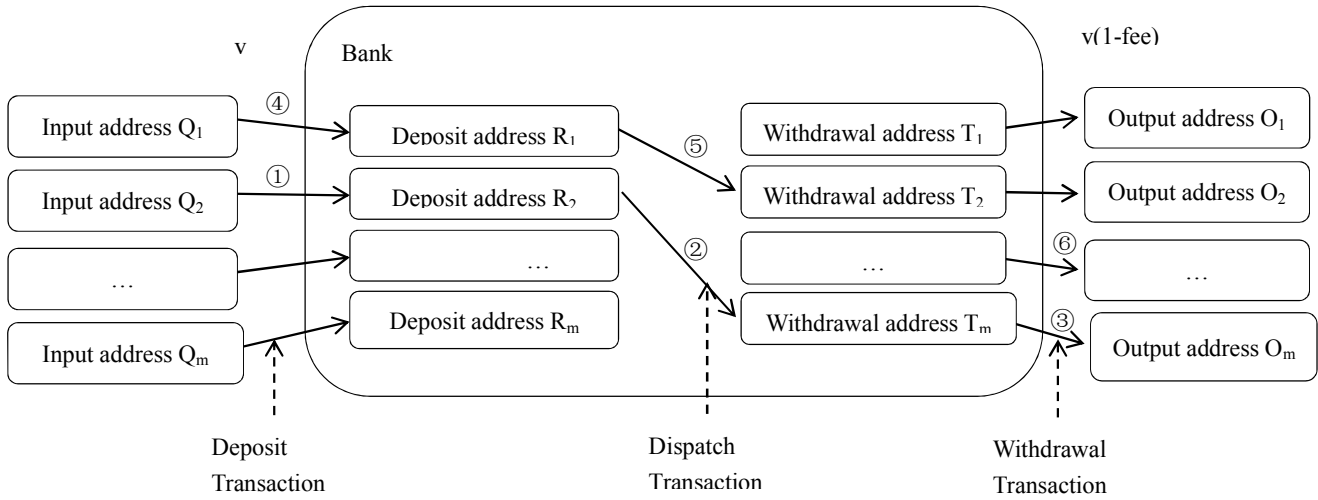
v

Bank

v(1-fee)

④

Input address $Q_1$

Deposit address $R_1$

⑤

Withdrawal address $T_1$

Output address $O_1$

①

Input address $Q_2$

Deposit address $R_2$

Withdrawal address $T_2$

Output address $O_2$

②

…

…

…

⑥

…

Deposit address $R_m$

Withdrawal address $T_m$

③

Input address $Q_m$

Output address $O_m$

Deposit Transaction

Dispatch Transaction

Withdrawal Transaction